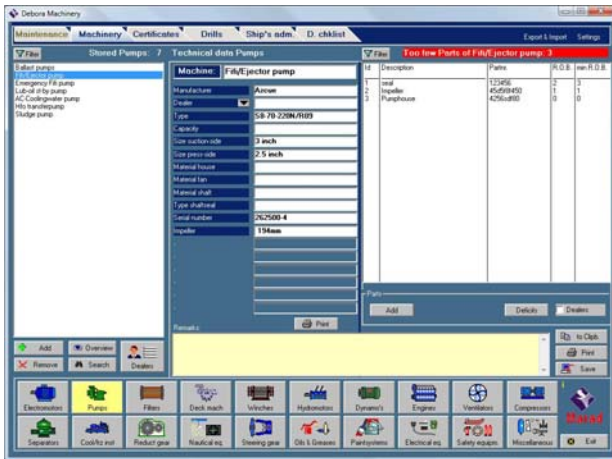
Debora Machinery

Maintenance Machinery Certificates Drills Ship's adm. D. chklist

Export & Import Settings

Filter Stored Pumps: 7

Ballast pumps
Fifi/Ejector pump
Emergency Fifi pump
Lub-oil dr-by pump
AC Coolingwater pump
Hfo transferpump
Sludge pump

Technical data Pumps

Machine: Fifi/Ejector pump

| | |
|---|---|
| Manufacturer | Arcon |
| Dealer | |
| Type | S8-70-220N/R09 |
| Capacity | |
| Size suction-side | 3 inch |
| Size press-side | 2.5 inch |
| Material house | |
| Material fan | |
| Material shaft | |
| Type shaftseal | |
| Serial number | 262500-4 |
| Impeller | 194mm |

Print

Filter Too few Parts of Fifi/Ejector pump: 3

| Id | Description | Parts | R.O.B. | min R.O.B. |
|---|---|---|---|---|
| 1 | seal | 123456 | 2 | 3 |
| 2 | Impeller | 45d59f450 | 1 | 1 |
| 3 | Pumphouse | 4256sdf80 | 0 | 0 |

Parts

Add Details Dealers

Remarks

Add Overview Remove Search Dealers

to Clipb. Print Save

Electromotors Pumps Filters Deck mach. Winches Hydromotors Dynamo's Engines Ventilators Compressors

Separators Cool/Hz inst. Reduct gear Nautical eq. Steering gear Oils & Greases Paintsystems Electrical eq. Safety equipm. Miscellaneous

Exit